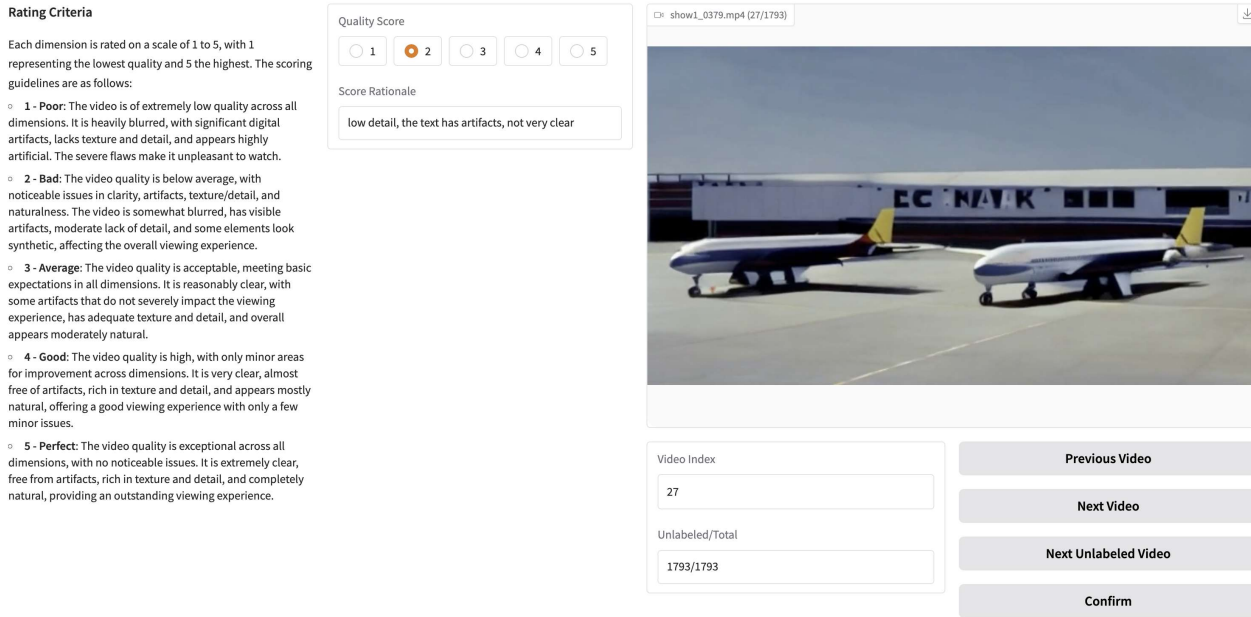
Rating Criteria

Each dimension is rated on a scale of 1 to 5, with 1 representing the lowest quality and 5 the highest. The scoring guidelines are as follows:

◦ 1 - Poor: The video is of extremely low quality across all dimensions. It is heavily blurred, with significant digital artifacts, lacks texture and detail, and appears highly artificial. The severe flaws make it unpleasant to watch.

◦ 2 - Bad: The video quality is below average, with noticeable issues in clarity, artifacts, texture/detail, and naturalness. The video is somewhat blurred, has visible artifacts, moderate lack of detail, and some elements look synthetic, affecting the overall viewing experience.

◦ 3 - Average: The video quality is acceptable, meeting basic expectations in all dimensions. It is reasonably clear, with some artifacts that do not severely impact the viewing experience, has adequate texture and detail, and overall appears moderately natural.

◦ 4 - Good: The video quality is high, with only minor areas for improvement across dimensions. It is very clear, almost free of artifacts, rich in texture and detail, and appears mostly natural, offering a good viewing experience with only a few minor issues.

◦ 5 - Perfect: The video quality is exceptional across all dimensions, with no noticeable issues. It is extremely clear, free from artifacts, rich in texture and detail, and completely natural, providing an outstanding viewing experience.

Quality Score

1 2 3 4 5

Score Rationale

low detail, the text has artifacts, not very clear

show1_0379.mp4 (27/1793)

EC NA K

Video Index

27

Unlabeled/Total

1793/1793

Previous Video

Next Video

Next Unlabeled Video

Confirm